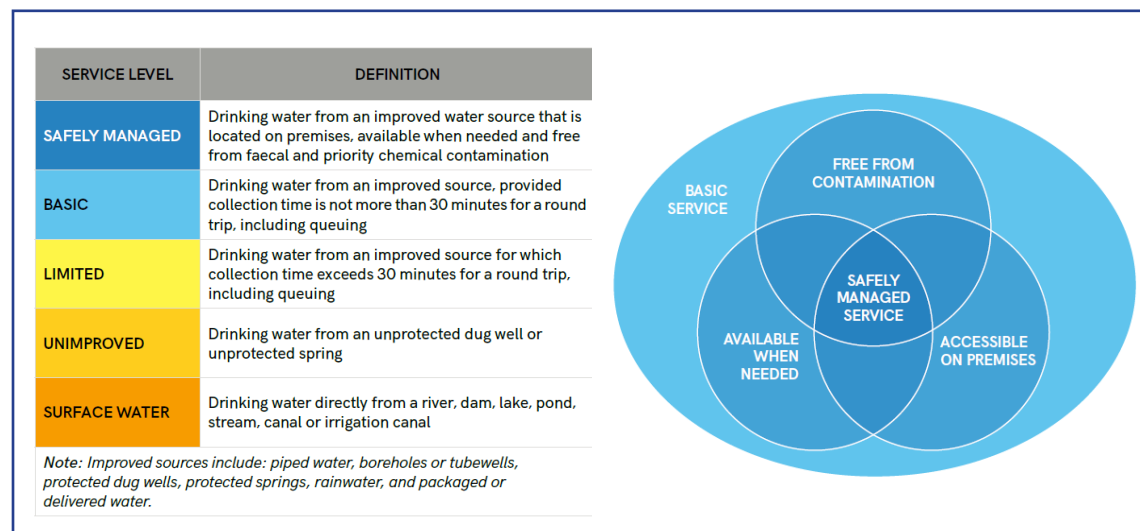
| SERVICE LEVEL | DEFINITION |
|---|---|
| SAFELY MANAGED | Drinking water from an improved water source that is located on premises, available when needed and free from faecal and priority chemical contamination |
| BASIC | Drinking water from an improved source, provided collection time is not more than 30 minutes for a round trip, including queuing |
| LIMITED | Drinking water from an improved source for which collection time exceeds 30 minutes for a round trip, including queuing |
| UNIMPROVED | Drinking water from an unprotected dug well or unprotected spring |
| SURFACE WATER | Drinking water directly from a river, dam, lake, pond, stream, canal or irrigation canal |

*Note: Improved sources include: piped water, boreholes or tubewells, protected dug wells, protected springs, rainwater, and packaged or delivered water.*

BASIC SERVICE

FREE FROM CONTAMINATION

SAFELY MANAGED SERVICE

AVAILABLE WHEN NEEDED

ACCESSIBLE ON PREMISES